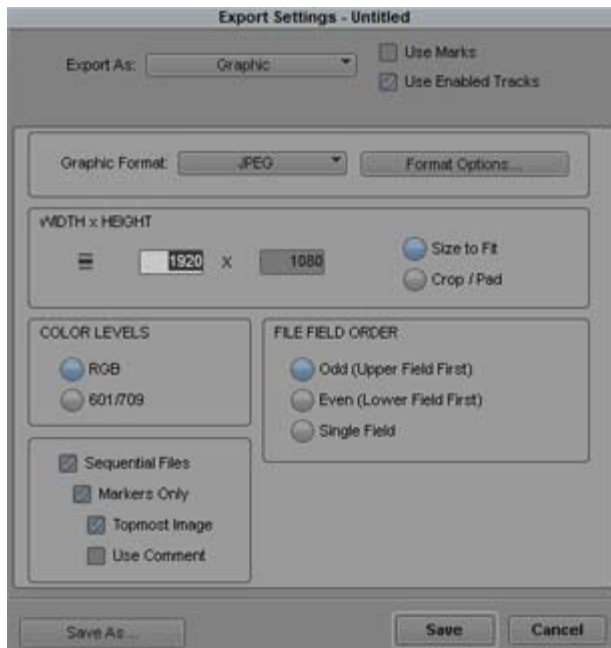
Export Settings - Untitled

Export As: Graphic

Use Marks

Use Enabled Tracks

Graphic Format: JPEG

Format Options...

WIDTH x HEIGHT

1920 X 1080

Size to Fit

Crop / Pad

COLOR LEVELS

RGB

601/709

FILE FIELD ORDER

Odd (Upper Field First)

Even (Lower Field First)

Single Field

Sequential Files

Markers Only

Topmost Image

Use Comment

Save As...

Save

Cancel